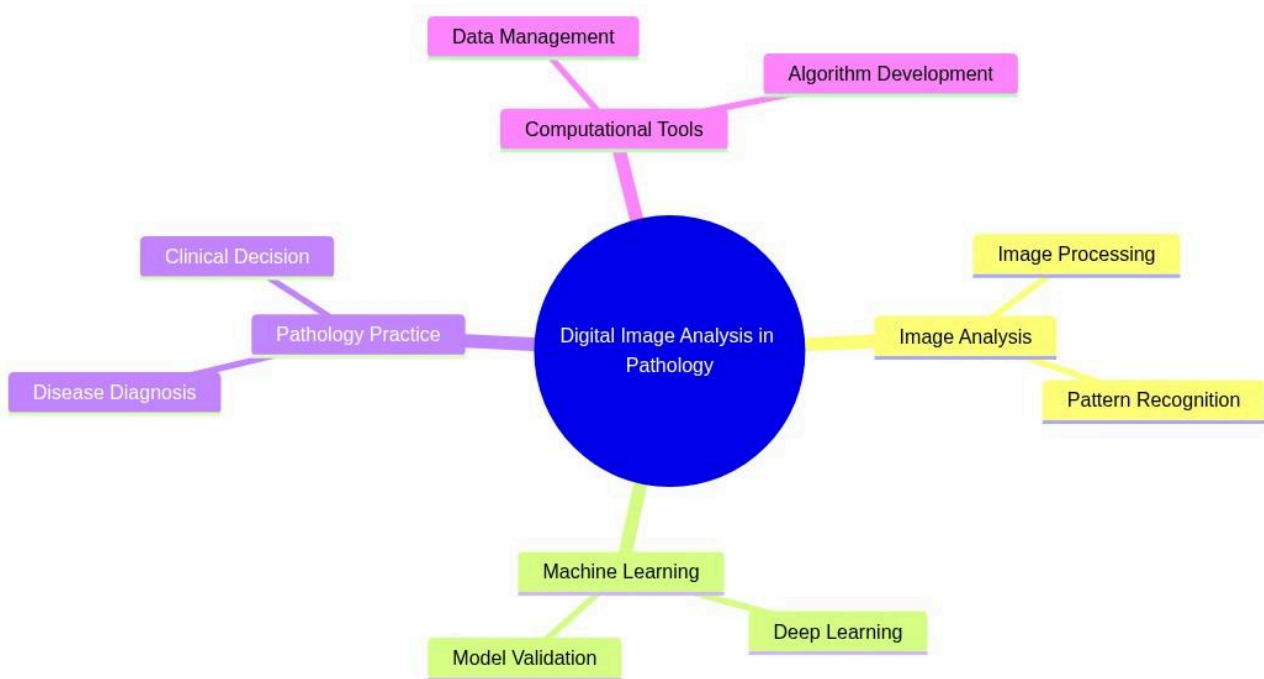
Digital Image Analysis in Pathology

Computational Tools

Data Management

Algorithm Development

Image Analysis

Image Processing

Pattern Recognition

Machine Learning

Deep Learning

Model Validation

Pathology Practice

Clinical Decision

Disease Diagnosis